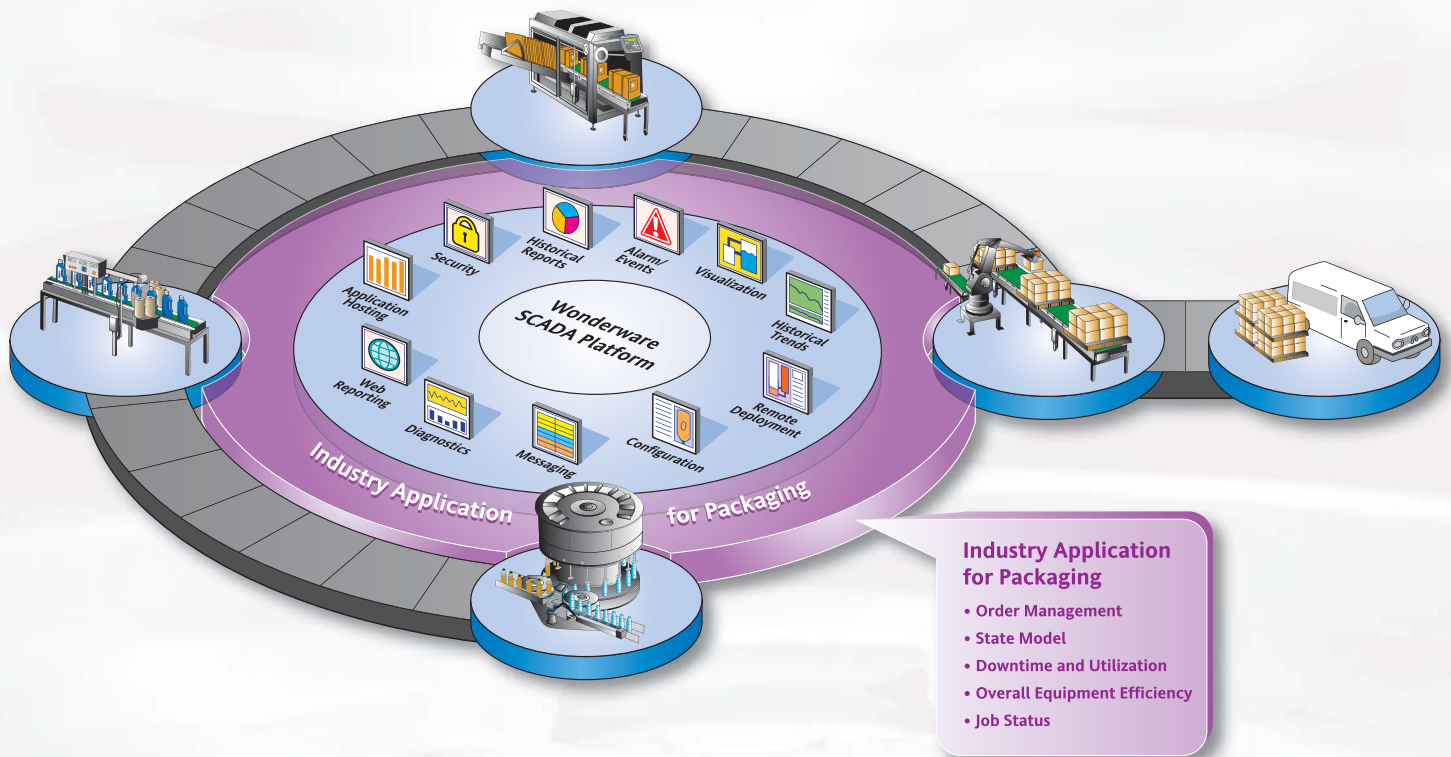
Wonderware SCADA Platform

Security

Historical Reports

Alarm/ Events

Visualization

Historical Trends

Remote Deployment

Configuration

Messaging

Diagnostics

Web Reporting

Application Hosting

Industry Application for Packaging

Industry Application for Packaging
• Order Management
• State Model
• Downtime and Utilization
• Overall Equipment Efficiency
• Job Status